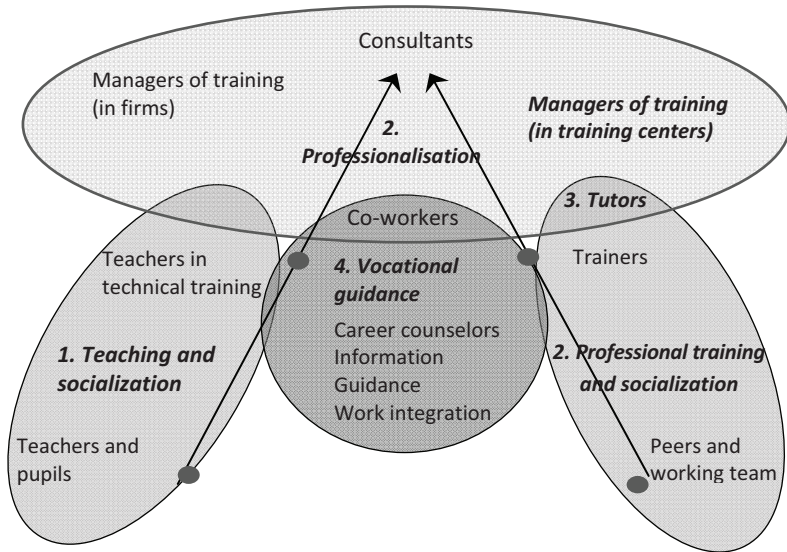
Consultants

Managers of training (in firms)

2. Professionalisation

Managers of training (in training centers)

Co-workers

3. Tutors

Teachers in technical training

4. Vocational guidance

Trainers

Career counselors
Information
Guidance
Work integration

1. Teaching and socialization

2. Professional training and socialization

Teachers and pupils

Peers and working team